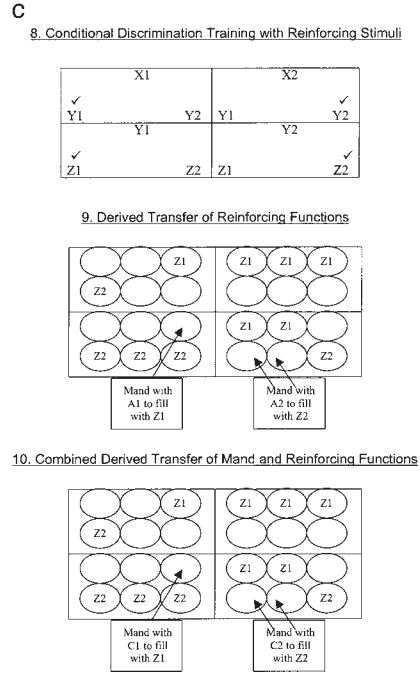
C

8. Conditional Discrimination Training with Reinforcing Stimuli

X1
✓
Y1 Y2

X2
✓
Y1 Y2

Y1
✓
Z1 Z2

Y2
✓
Z1 Z2

9. Derived Transfer of Reinforcing Functions

Z1
Z2

Z1 Z1 Z1

Z2 Z2 Z2

Z1 Z1
Z2

Mand with A1 to fill with Z1

Mand with A2 to fill with Z2

10. Combined Derived Transfer of Mand and Reinforcing Functions

Z1
Z2

Z1 Z1 Z1

Z2 Z2 Z2

Z1 Z1
Z2

Mand with C1 to fill with Z1

Mand with C2 to fill with Z2